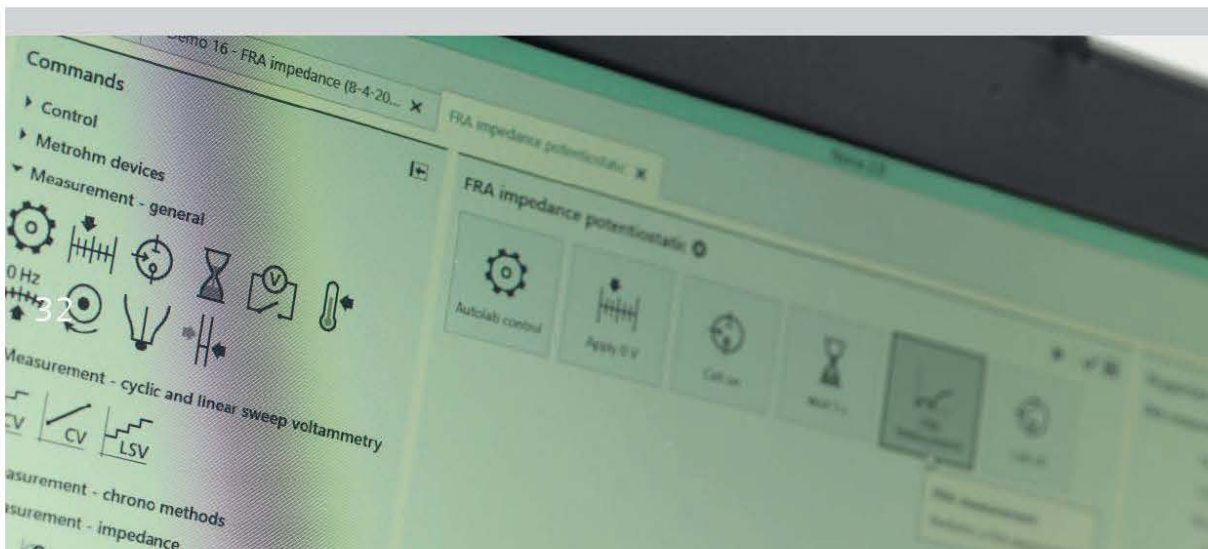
Demo 16 - FRA impedance (8-4-20... ×

FRA impedance potentiostatic ×

Commands

Control

Metrohm devices

Measurement - general

0 Hz

32

Measurement - cyclic and linear sweep voltammetry

CV

CV

LSV

asurement - chrono methods

asurement - impedance

FRA impedance potentiostatic

Autolab control

Apply 0 V

Cell on

Wait 1 s

Cell off